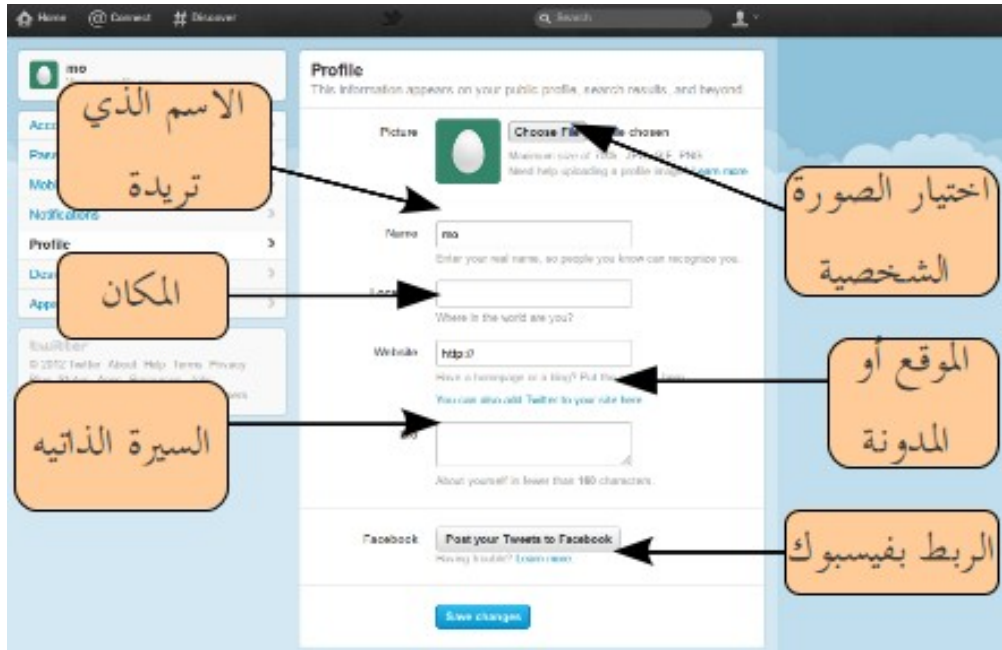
Home @ Connect # Discover

Search

mo

Acco
Pass
Mob
Notifications
Profile
Desi
App

twitter
© 2012 Twitter About Help Terms Privacy
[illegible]

Profile
This information appears on your public profile, search results, and beyond.

Picture
Choose File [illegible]le chosen
Maximum size of 700k. JPG, GIF, PNG.
Need help uploading a profile image? Learn more

Name
mo
Enter your real name, so people you know can recognize you.

Loca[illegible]
Where in the world are you?

Website
http://
Have a homepage or a blog? Put the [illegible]
You can also add Twitter to your site here

Bio
About yourself in fewer than 160 characters.

Facebook
Post your Tweets to Facebook
Having trouble? Learn more

Save changes

الاسم الذي تريدة

المكان

السيرة الذاتيه

اختيار الصورة الشخصية

الموقع أو المدونة

الربط بفيسبوك